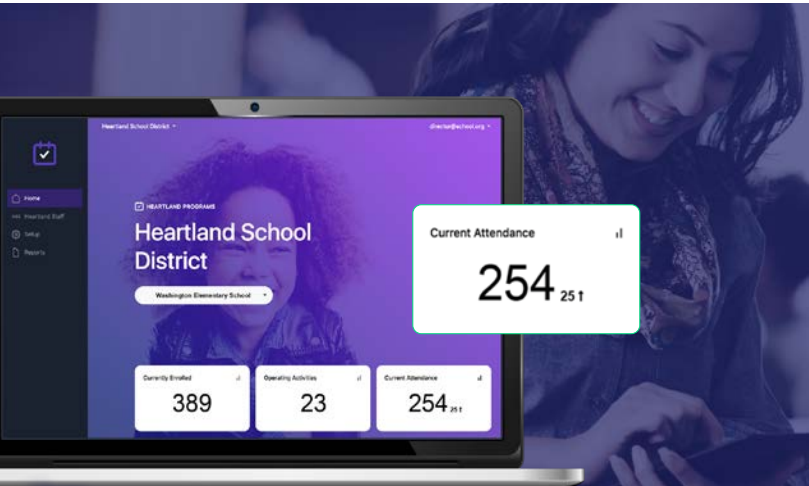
Heartland School District ▾

director@school.org ▾

Home
Heartland Staff
Setup
Reports

HEARTLAND PROGRAMS

Heartland School District

Washington Elementary School ▾

Currently Enrolled
389

Operating Activities
23

Current Attendance
254 25↑

Current Attendance
254 25↑